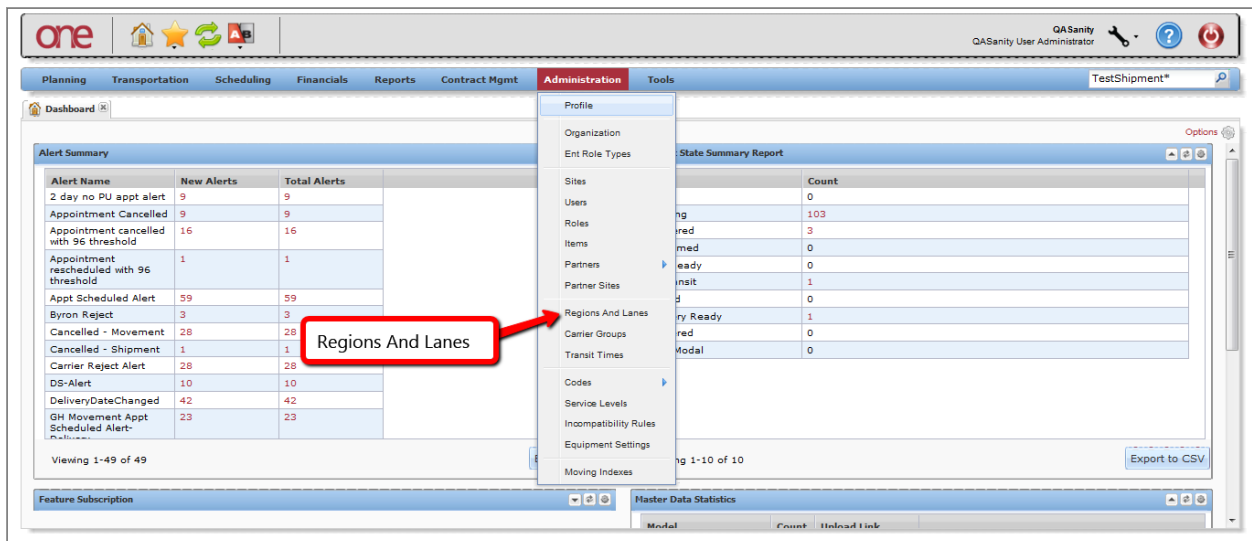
one

QASanity
QASanity User Administrator

Planning Transportation Scheduling Financials Reports Contract Mgmt Administration Tools

TestShipment*

Dashboard

Options

Alert Summary

| Alert Name | New Alerts | Total Alerts |
|---|---|---|
| 2 day no PU appt alert | 9 | 9 |
| Appointment Cancelled | 9 | 9 |
| Appointment cancelled with 96 threshold | 16 | 16 |
| Appointment rescheduled with 96 threshold | 1 | 1 |
| Appt Scheduled Alert | 59 | 59 |
| Byron Reject | 3 | 3 |
| Cancelled - Movement | 28 | 28 |
| Cancelled - Shipment | 1 | 1 |
| Carrier Reject Alert | 28 | 28 |
| DS-Alert | 10 | 10 |
| DeliveryDateChanged | 42 | 42 |
| GH Movement Appt Scheduled Alert-Delivery | 23 | 23 |

Viewing 1-49 of 49

Profile
Organization
Ent Role Types
Sites
Users
Roles
Items
Partners
Partner Sites
Regions And Lanes
Carrier Groups
Transit Times
Codes
Service Levels
Incompatibility Rules
Equipment Settings
Moving Indexes

Regions And Lanes

State Summary Report

| | Count |
|---|---|
| | 0 |
| ng | 103 |
| ered | 3 |
| med | 0 |
| eady | 0 |
| nsit | 1 |
| d | 0 |
| ry Ready | 1 |
| red | 0 |
| Modal | 0 |

g 1-10 of 10

Export to CSV

Feature Subscription

Master Data Statistics

Model Count Upload Link